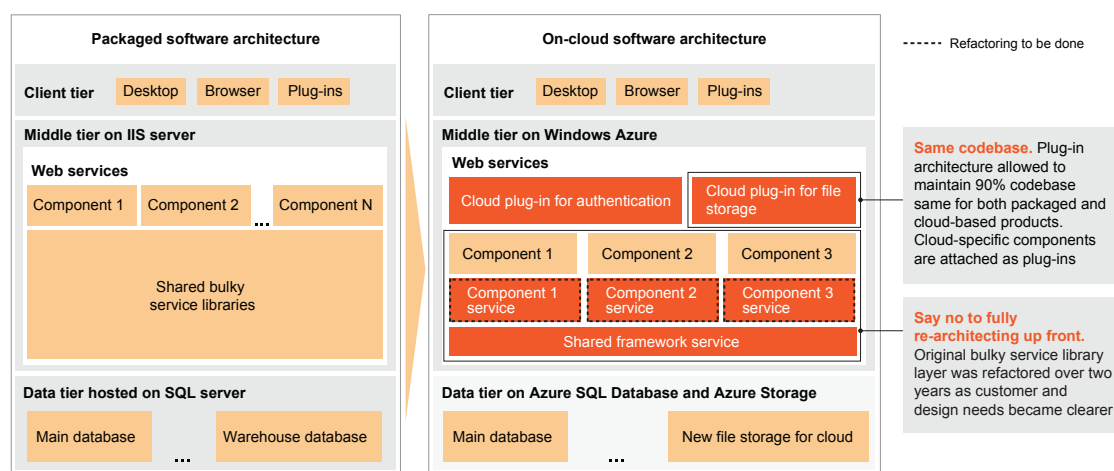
Packaged software architecture

Client tier
Desktop
Browser
Plug-ins

Middle tier on IIS server

Web services

Component 1
Component 2
...
Component N

Shared bulky service libraries

Data tier hosted on SQL server

Main database
...
Warehouse database

On-cloud software architecture

Client tier
Desktop
Browser
Plug-ins

Middle tier on Windows Azure

Web services

Cloud plug-in for authentication
Cloud plug-in for file storage

Component 1
Component 2
Component 3

Component 1 service
Component 2 service
Component 3 service

Shared framework service

Data tier on Azure SQL Database and Azure Storage

Main database
...
New file storage for cloud

Refactoring to be done

Same codebase. Plug-in architecture allowed to maintain 90% codebase same for both packaged and cloud-based products. Cloud-specific components are attached as plug-ins

Say no to fully re-architecting up front. Original bulky service library layer was refactored over two years as customer and design needs became clearer